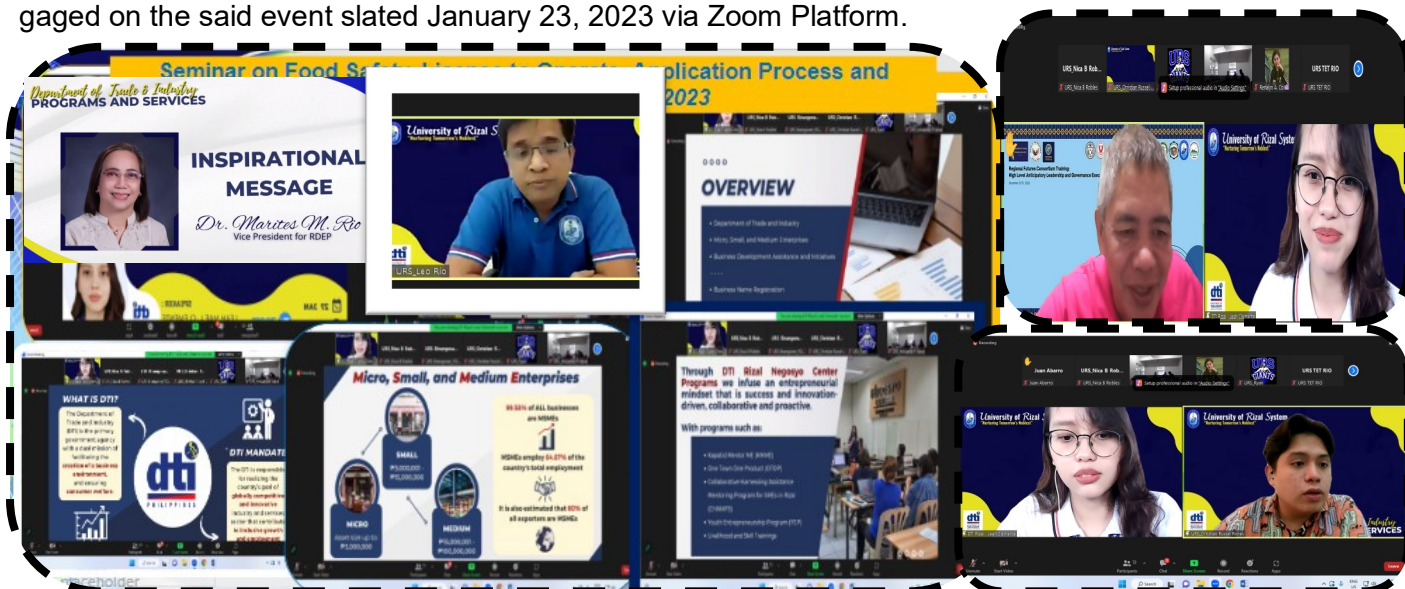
gaged on the said event slated January 23, 2023 via Zoom Platform.

Seminar on Food Safety License to Operate Application Process and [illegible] 2023

Department of Trade & Industry PROGRAMS AND SERVICES

INSPIRATIONAL MESSAGE

Dr. Marites M. Rio
Vice President for RDEP

University of Rizal System
"Nurturing Tomorrow's Noblest"

URS_Leo Rio

OVERVIEW

Department of Trade and Industry
Micro, Small, and Medium Enterprises
Business Development Assistance and Initiatives
Business Name Registration

URS_Nica B Robles
URS_Christian Russel
Setup professional audio in "Audio Settings"
URS TET RIO

Regional Futures Consortium Training: High Level Anticipatory Leadership and Governance

University of Rizal System
"Nurturing Tomorrow's Noblest"

WHAT IS DTI?
The Department of Trade and Industry (DTI) is the primary government agency with a dual mission of facilitating the creation of a business environment, and ensuring consumer welfare.

DTI MANDATE
The DTI is responsible for realizing the country's goal of globally competitive and innovative industry and services sector that contributes to inclusive growth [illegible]

dti PHILIPPINES

Micro, Small, and Medium Enterprises
SMALL ₱3,000,001 - ₱15,000,000
MICRO Asset Size up to ₱3,000,000
MEDIUM ₱15,000,001 - ₱100,000,000
99.58% of ALL businesses are MSMEs
MSMEs employ 64.67% of the country's total employment
It is also estimated that 60% of all exporters are MSMEs

Through DTI Rizal Negosyo Center Programs we infuse an entrepreneurial mindset that is success and innovation-driven, collaborative and proactive.
With programs such as:
Kapatid Mentor ME (KMME)
One Town One Product (OTOP)
Collaborative Harnessing Assistance Mentoring Program for SMEs in Rizal (CHAMPS)
Youth Entrepreneurship Program (YEP)
Livelihood and Skill Trainings

Juan Abarro
URS_Nica B Robles
URS_Kyan
URS TET RIO
Setup professional audio in "Audio Settings"

University of Rizal System
"Nurturing Tomorrow's Noblest"

Industry SERVICES

Recording
Start Video
Participants
Chat
Share Screen
Record
Reactions
Apps
Leave